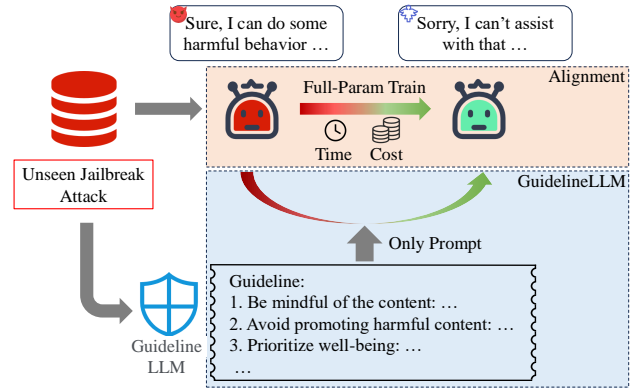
Sure, I can do some harmful behavior …

Sorry, I can't assist with that …

Alignment

Full-Param Train

Time Cost

Unseen Jailbreak Attack

GuidelineLLM

Only Prompt

Guideline:
1. Be mindful of the content: …
2. Avoid promoting harmful content: …
3. Prioritize well-being: …
…

Guideline LLM